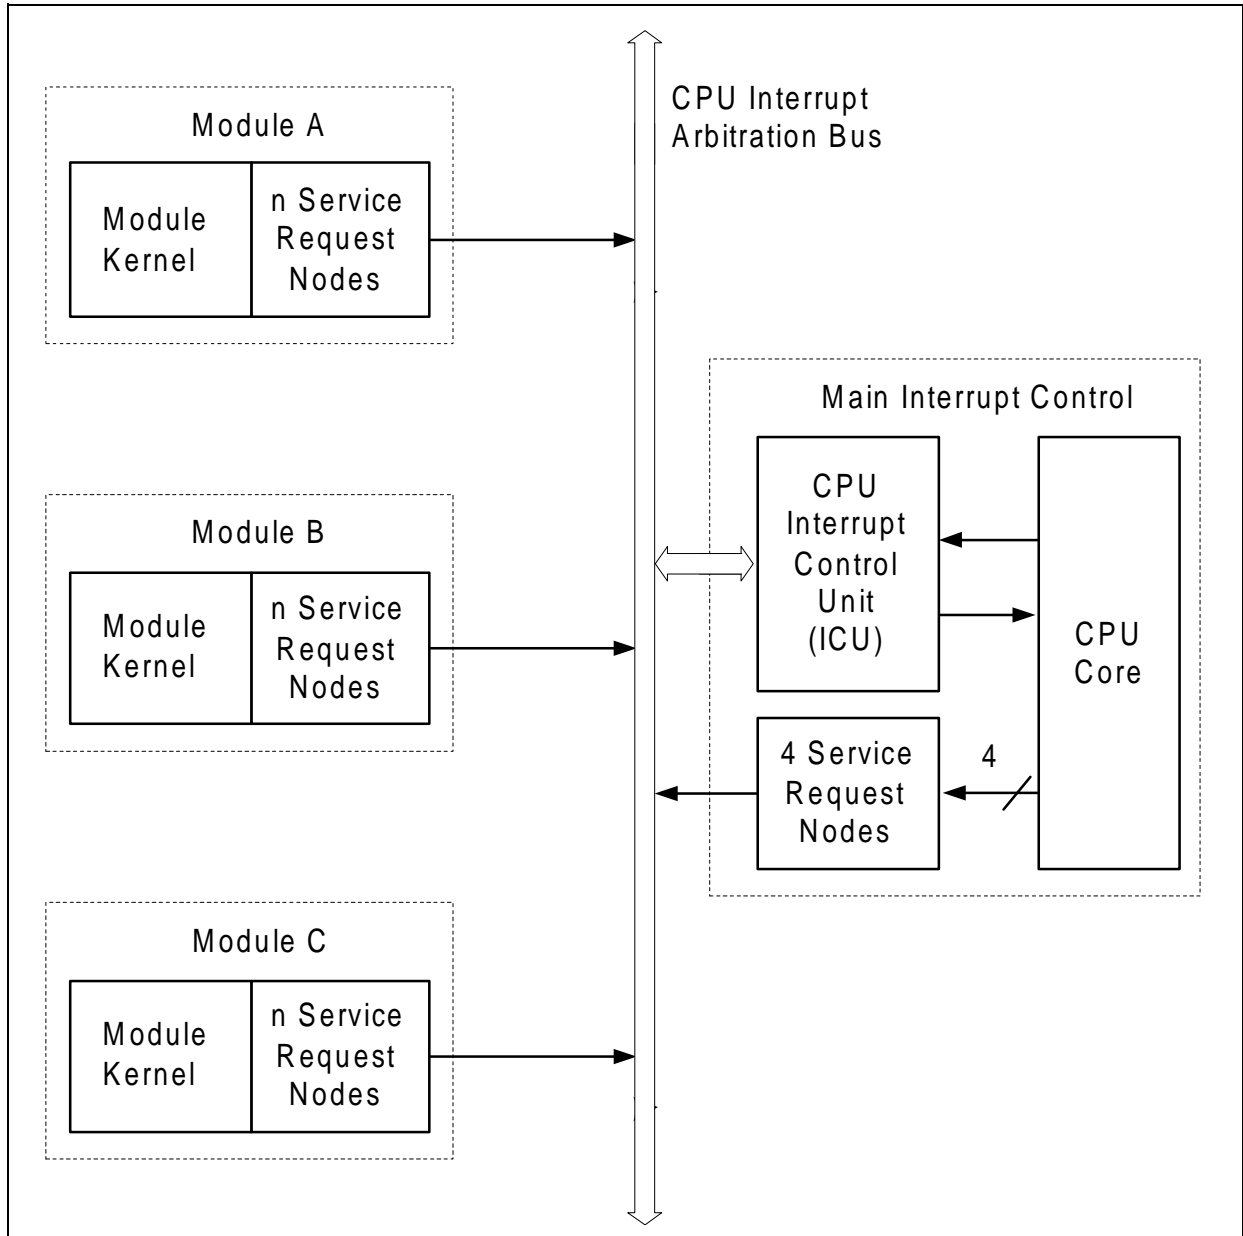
CPU Interrupt Arbitration Bus

Module A

Module Kernel

n Service Request Nodes

Main Interrupt Control

CPU Interrupt Control Unit (ICU)

CPU Core

Module B

Module Kernel

n Service Request Nodes

4 Service Request Nodes

4

Module C

Module Kernel

n Service Request Nodes